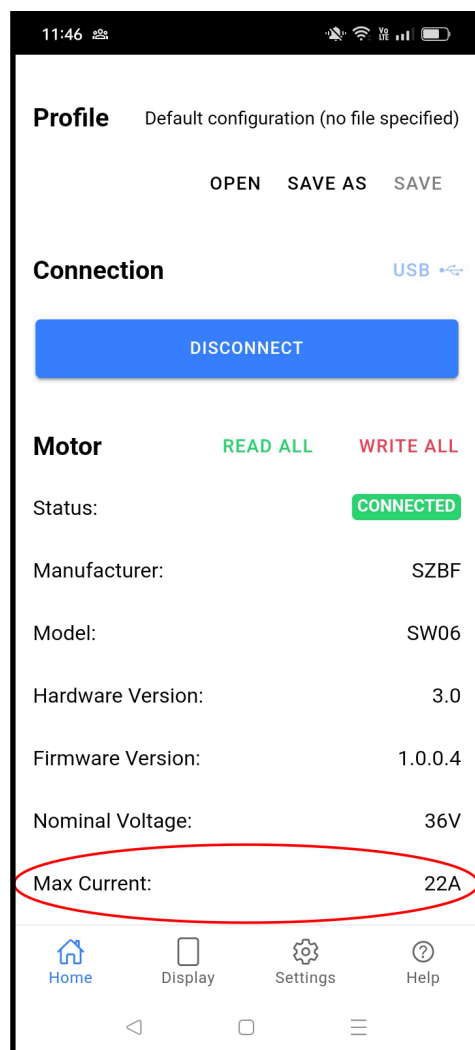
11:46

Profile Default configuration (no file specified)

OPEN SAVE AS SAVE

Connection USB

DISCONNECT

Motor READ ALL WRITE ALL

Status: CONNECTED

Manufacturer: SZBF

Model: SW06

Hardware Version: 3.0

Firmware Version: 1.0.0.4

Nominal Voltage: 36V

Max Current: 22A

Home Display Settings Help